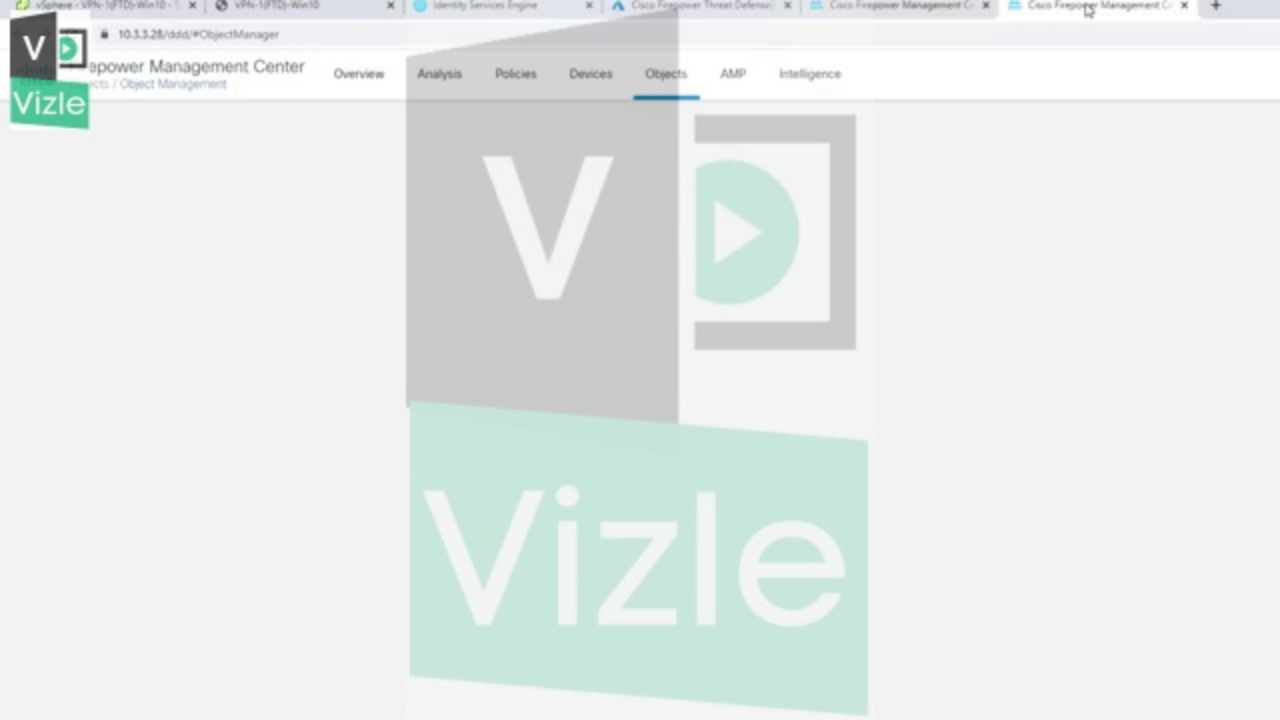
vSphere - VPN-1(FTD)-Win10 - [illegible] | VPN-1(FTD)-Win10 | Identity Services Engine | Cisco Firepower Threat Defense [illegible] | Cisco Firepower Management C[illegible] | Cisco Firepower Management C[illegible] | +

10.3.3.28/ddd/#ObjectManager

V Vizle

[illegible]epower Management Center
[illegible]jects / Object Management

Overview Analysis Policies Devices Objects AMP Intelligence

V

Vizle